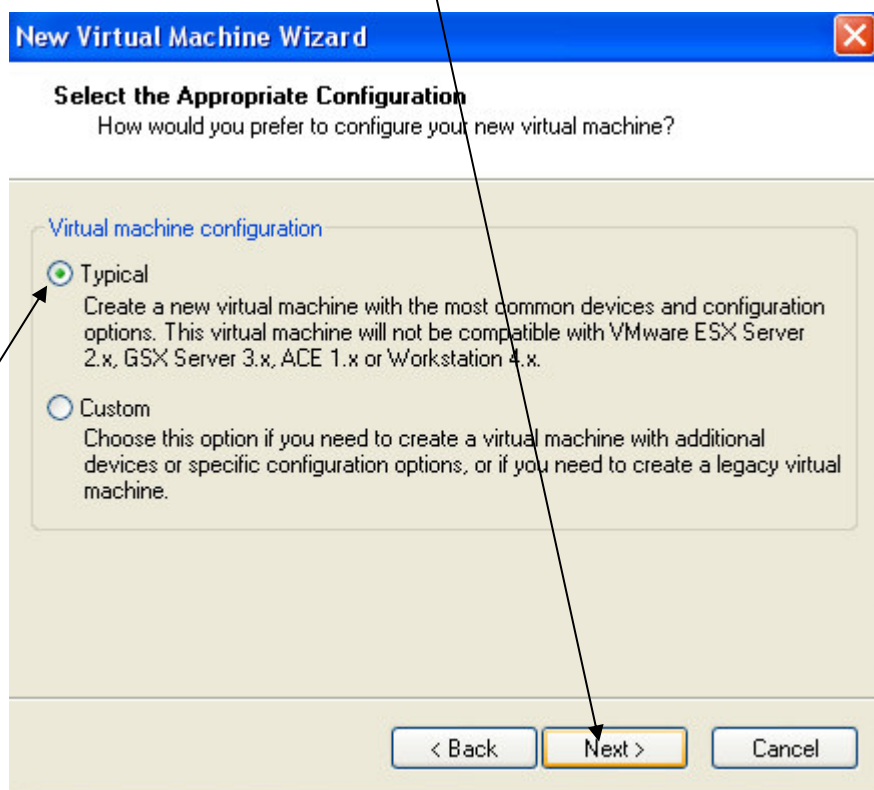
New Virtual Machine Wizard

Select the Appropriate Configuration
How would you prefer to configure your new virtual machine?

Virtual machine configuration

Typical
Create a new virtual machine with the most common devices and configuration options. This virtual machine will not be compatible with VMware ESX Server 2.x, GSX Server 3.x, ACE 1.x or Workstation 4.x.

Custom
Choose this option if you need to create a virtual machine with additional devices or specific configuration options, or if you need to create a legacy virtual machine.

< Back
Next >
Cancel